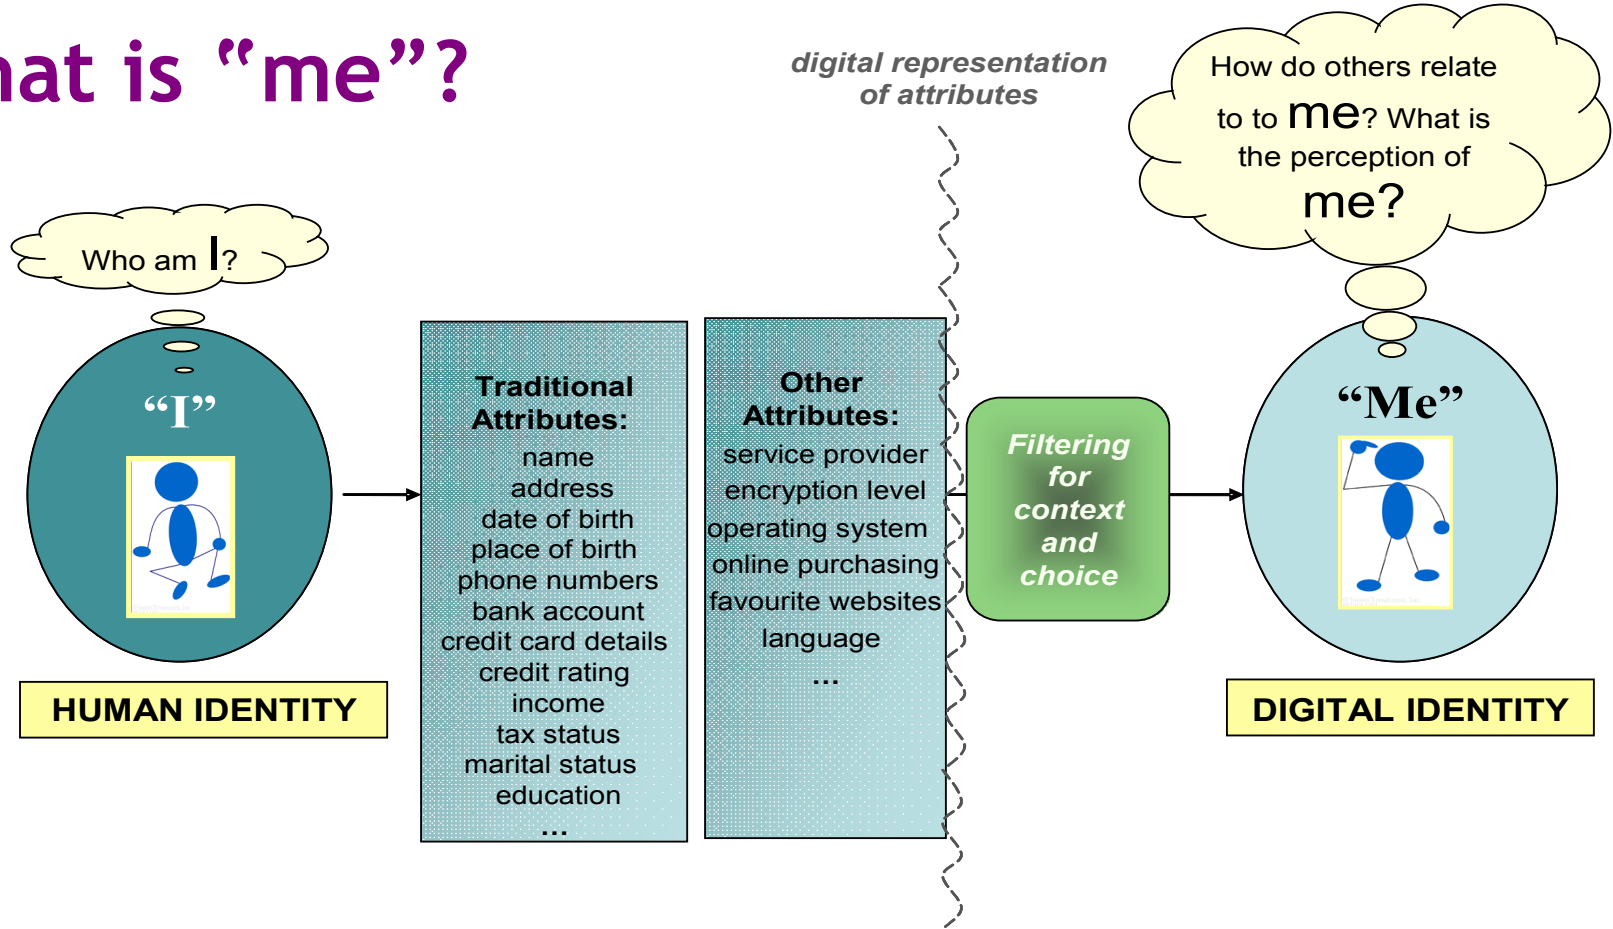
at is "me"?

digital representation of attributes

How do others relate to to me? What is the perception of me?

Who am I?

"I"

Traditional Attributes:
name
address
date of birth
place of birth
phone numbers
bank account
credit card details
credit rating
income
tax status
marital status
education
...

Other Attributes:
service provider
encryption level
operating system
online purchasing
favourite websites
language
...

Filtering for context and choice

"Me"

HUMAN IDENTITY

DIGITAL IDENTITY